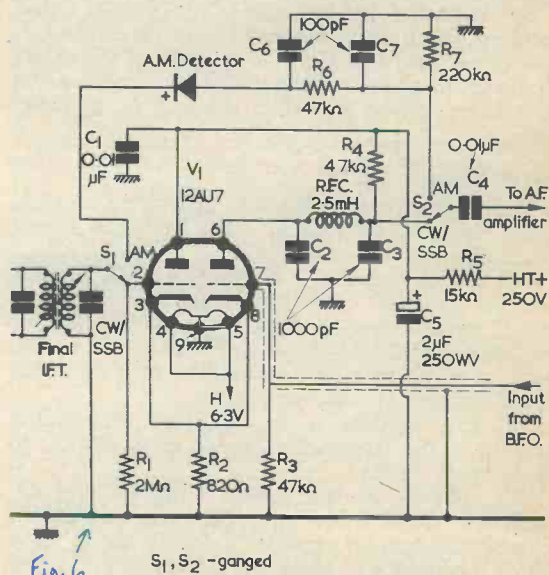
100pF
$C_6$ $C_7$ $R_7$
A.M. Detector
$R_6$
47kΩ
220kΩ
$C_1$
0·01 μF
$V_1$
12AU7
$R_4$
4·7kΩ
R.F.C.
2·5mH
0·01μF
$C_4$
AM
$S_2$
To A.F. amplifier
CW/ SSB
$S_1$
AM
1
6
2
7
$C_2$
$C_3$
$R_5$
HT+
15kΩ
250V
3
8
CW/ SSB
4
9
5
1000pF
+
$C_5$
2μF
250WV
Final I.F.T.
H
6·3V
Input from B.F.O.
$R_1$
2MΩ
$R_2$
820Ω
$R_3$
47kΩ
Fig. 6
$S_1, S_2$ -ganged